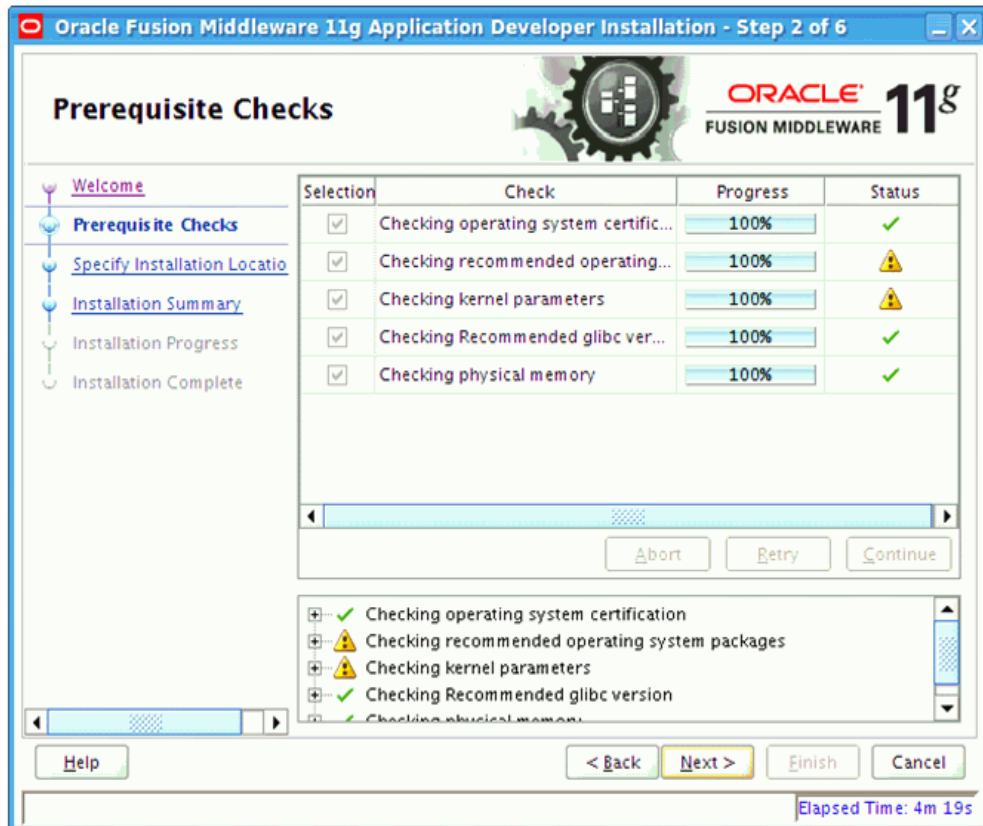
Oracle Fusion Middleware 11g Application Developer Installation - Step 2 of 6

Prerequisite Checks

ORACLE FUSION MIDDLEWARE 11g

Welcome
Prerequisite Checks
Specify Installation Locatio
Installation Summary
Installation Progress
Installation Complete

| Selection | Check | Progress | Status |
|---|---|---|---|
| ✓ | Checking operating system certific... | 100% | ✓ |
| ✓ | Checking recommended operating... | 100% | ⚠ |
| ✓ | Checking kernel parameters | 100% | ⚠ |
| ✓ | Checking Recommended glibc ver... | 100% | ✓ |
| ✓ | Checking physical memory | 100% | ✓ |

Abort Retry Continue

Checking operating system certification
Checking recommended operating system packages
Checking kernel parameters
Checking Recommended glibc version
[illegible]

Help < Back Next > Finish Cancel

Elapsed Time: 4m 19s